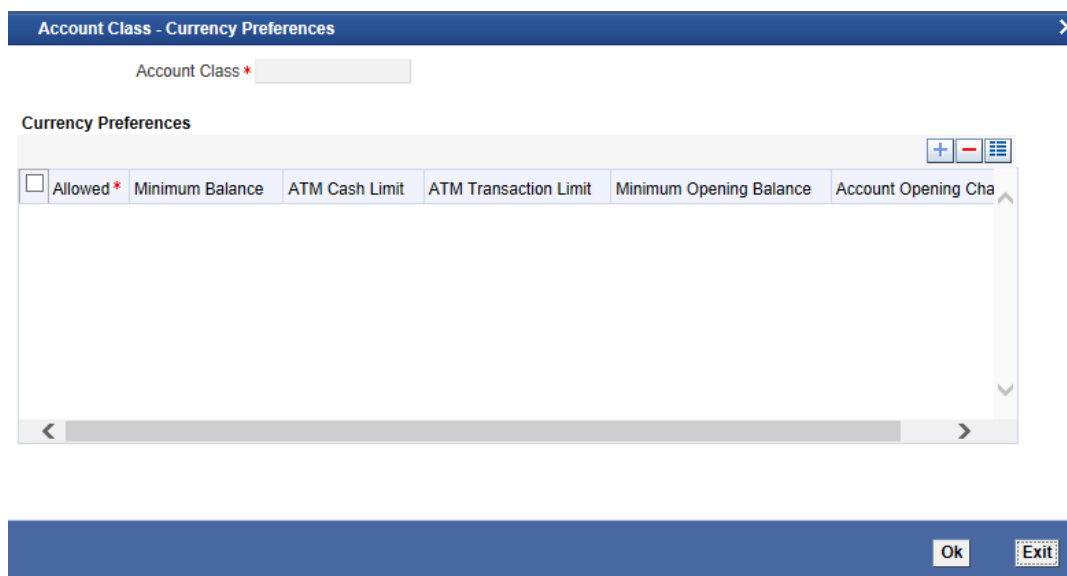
Account Class - Currency Preferences

Account Class *

Currency Preferences

| | Allowed * | Minimum Balance | ATM Cash Limit | ATM Transaction Limit | Minimum Opening Balance | Account Opening Cha |
|---|---|---|---|---|---|---|

Ok Exit